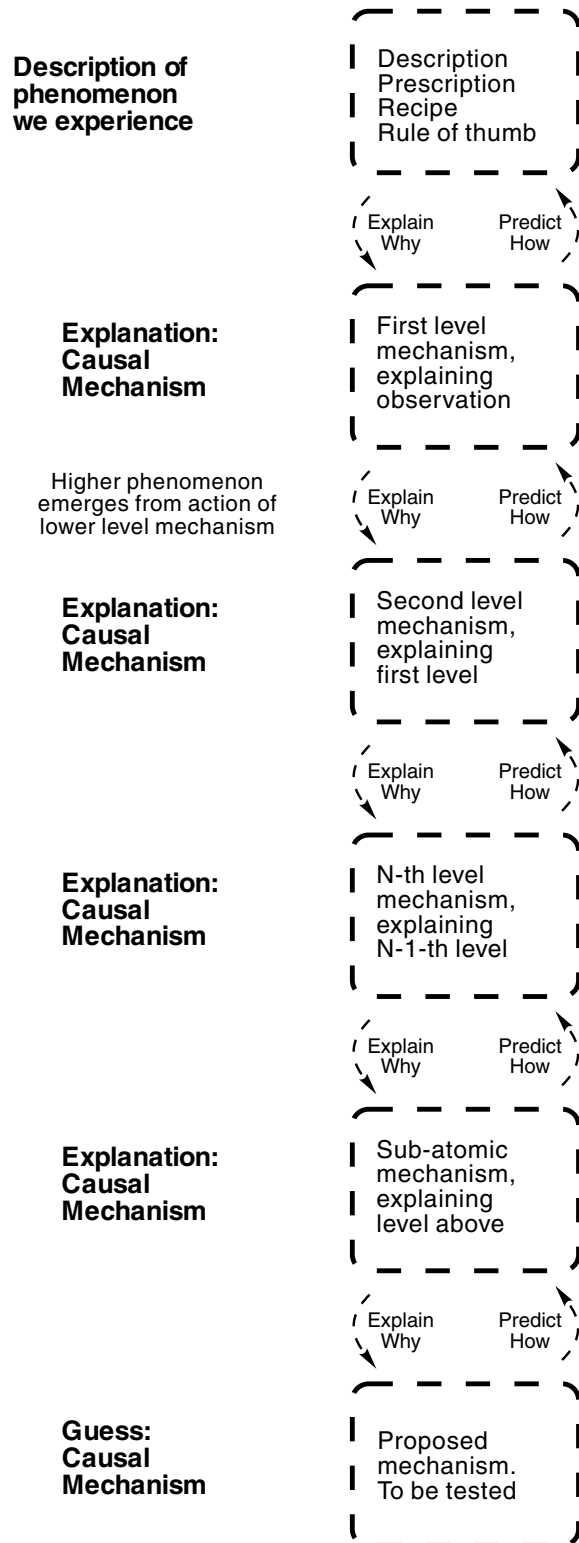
Description of phenomenon we experience

Description
Prescription
Recipe
Rule of thumb

Explain Why

Predict How

Explanation: Causal Mechanism

First level mechanism, explaining observation

Higher phenomenon emerges from action of lower level mechanism

Explain Why

Predict How

Explanation: Causal Mechanism

Second level mechanism, explaining first level

Explain Why

Predict How

Explanation: Causal Mechanism

N-th level mechanism, explaining N-1-th level

Explain Why

Predict How

Explanation: Causal Mechanism

Sub-atomic mechanism, explaining level above

Explain Why

Predict How

Guess: Causal Mechanism

Proposed mechanism. To be tested